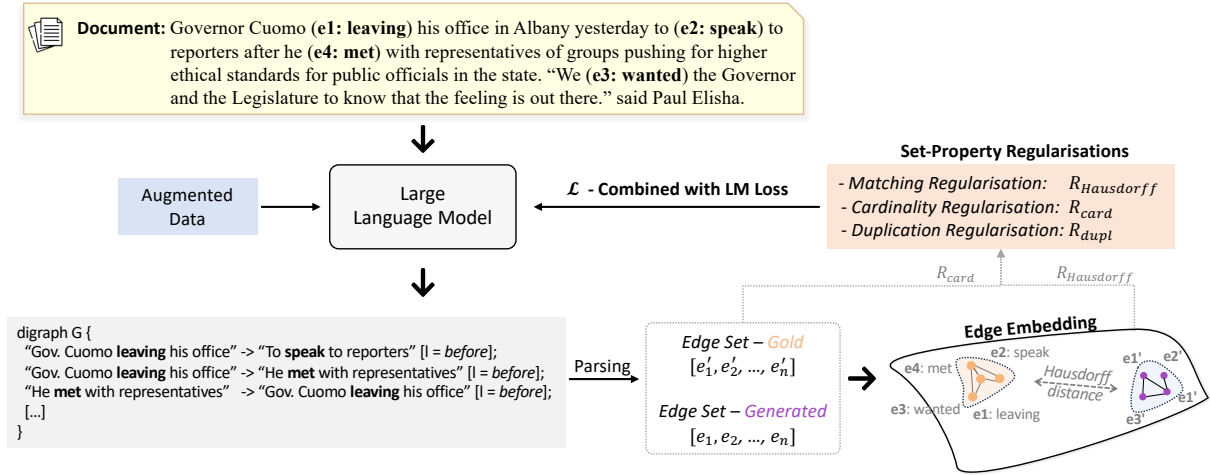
Document: Governor Cuomo (e1: leaving) his office in Albany yesterday to (e2: speak) to reporters after he (e4: met) with representatives of groups pushing for higher ethical standards for public officials in the state. "We (e3: wanted) the Governor and the Legislature to know that the feeling is out there." said Paul Elisha.

Augmented Data

Large Language Model

$\mathcal{L}$ - Combined with LM Loss

Set-Property Regularisations

- Matching Regularisation: $R_{Hausdorff}$
- Cardinality Regularisation: $R_{card}$
- Duplication Regularisation: $R_{dupl}$

$R_{card}$

$R_{Hausdorff}$

digraph G {
"Gov. Cuomo leaving his office" -> "To speak to reporters" [l = before];
"Gov. Cuomo leaving his office" -> "He met with representatives" [l = before];
"He met with representatives" -> "Gov. Cuomo leaving his office" [l = before];
[...]
}

Parsing

Edge Set – Gold
$[e_1', e_2', \dots, e_n']$

Edge Set – Generated
$[e_1, e_2, \dots, e_n]$

Edge Embedding

e4: met

e2: speak

e3: wanted

e1: leaving

Hausdorff distance

e1'

e2'

e1'

e3'